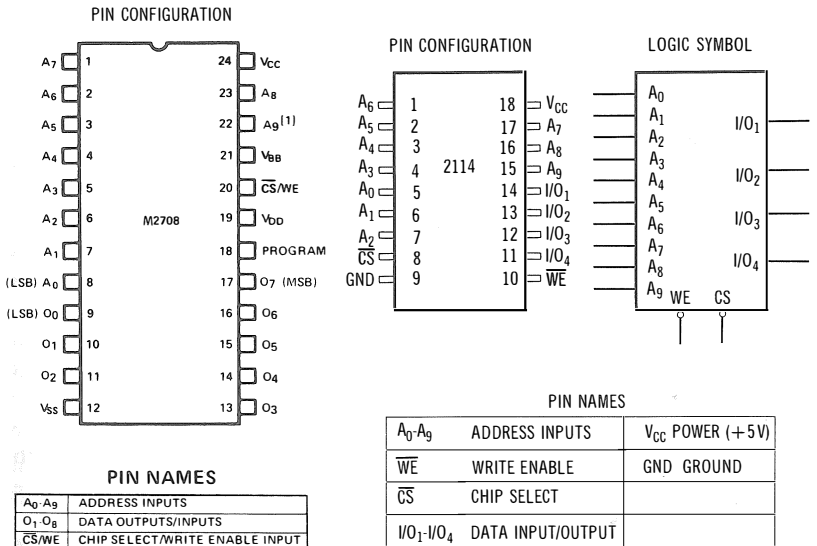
PIN CONFIGURATION

$A_7$ 1
$A_6$ 2
$A_5$ 3
$A_4$ 4
$A_3$ 5
$A_2$ 6
$A_1$ 7
(LSB) $A_0$ 8
(LSB) $O_0$ 9
$O_1$ 10
$O_2$ 11
$V_{SS}$ 12
24 $V_{CC}$
23 $A_8$
22 $A_9$(1)
21 $V_{BB}$
20 $\overline{CS}$/WE
19 $V_{DD}$
18 PROGRAM
17 $O_7$ (MSB)
16 $O_6$
15 $O_5$
14 $O_4$
13 $O_3$

M2708

PIN NAMES

| | |
|---|---|
| $A_0$-$A_9$ | ADDRESS INPUTS |
| $O_1$-$O_8$ | DATA OUTPUTS/INPUTS |
| $\overline{CS}$/WE | CHIP SELECT/WRITE ENABLE INPUT |

PIN CONFIGURATION

$A_6$ 1
$A_5$ 2
$A_4$ 3
$A_3$ 4
$A_0$ 5
$A_1$ 6
$A_2$ 7
$\overline{CS}$ 8
GND 9
18 $V_{CC}$
17 $A_7$
16 $A_8$
15 $A_9$
14 $I/O_1$
13 $I/O_2$
12 $I/O_3$
11 $I/O_4$
10 $\overline{WE}$

2114

LOGIC SYMBOL

$A_0$
$A_1$
$A_2$
$A_3$
$A_4$
$A_5$
$A_6$
$A_7$
$A_8$
$A_9$
WE
CS
$I/O_1$
$I/O_2$
$I/O_3$
$I/O_4$

PIN NAMES

| | | |
|---|---|---|
| $A_0$-$A_9$ | ADDRESS INPUTS | $V_{CC}$ POWER (+5V) |
| $\overline{WE}$ | WRITE ENABLE | GND GROUND |
| $\overline{CS}$ | CHIP SELECT | |
| $I/O_1$-$I/O_4$ | DATA INPUT/OUTPUT | |